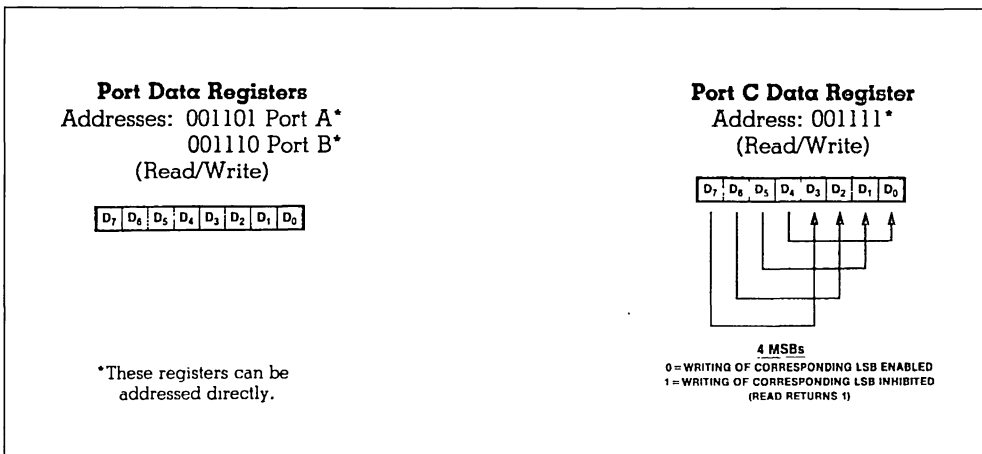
**Port Data Registers**
Addresses: 001101 Port A*
001110 Port B*
(Read/Write)

| $D_7$ | $D_6$ | $D_5$ | $D_4$ | $D_3$ | $D_2$ | $D_1$ | $D_0$ |
|---|---|---|---|---|---|---|---|

*These registers can be addressed directly.

**Port C Data Register**
Address: 001111*
(Read/Write)

| $D_7$ | $D_6$ | $D_5$ | $D_4$ | $D_3$ | $D_2$ | $D_1$ | $D_0$ |
|---|---|---|---|---|---|---|---|

4 MSBs
0 = WRITING OF CORRESPONDING LSB ENABLED
1 = WRITING OF CORRESPONDING LSB INHIBITED
(READ RETURNS 1)